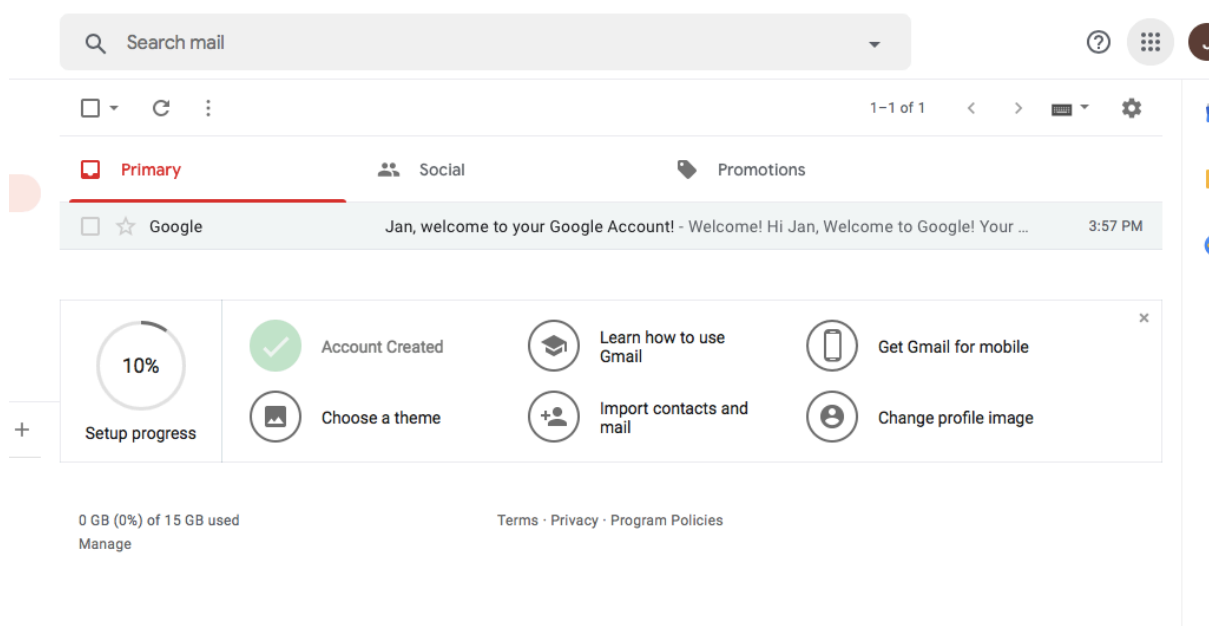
Search mail

J

1–1 of 1

Primary

Social

Promotions

Google

Jan, welcome to your Google Account! - Welcome! Hi Jan, Welcome to Google! Your ...

3:57 PM

10%

Setup progress

Account Created

Learn how to use Gmail

Get Gmail for mobile

×

Choose a theme

Import contacts and mail

Change profile image

+

0 GB (0%) of 15 GB used

Manage

Terms · Privacy · Program Policies